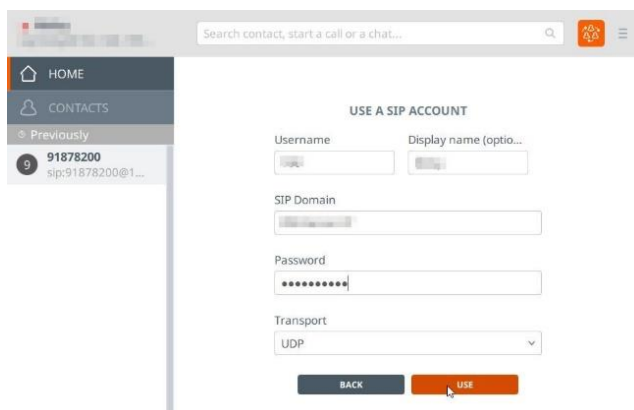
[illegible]

Search contact, start a call or a chat...

HOME

CONTACTS

Previously

9 91878200
sip:91878200@1...

USE A SIP ACCOUNT

Username

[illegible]

Display name (optio...

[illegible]

SIP Domain

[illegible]

Password

••••••••••

Transport

UDP

BACK

USE